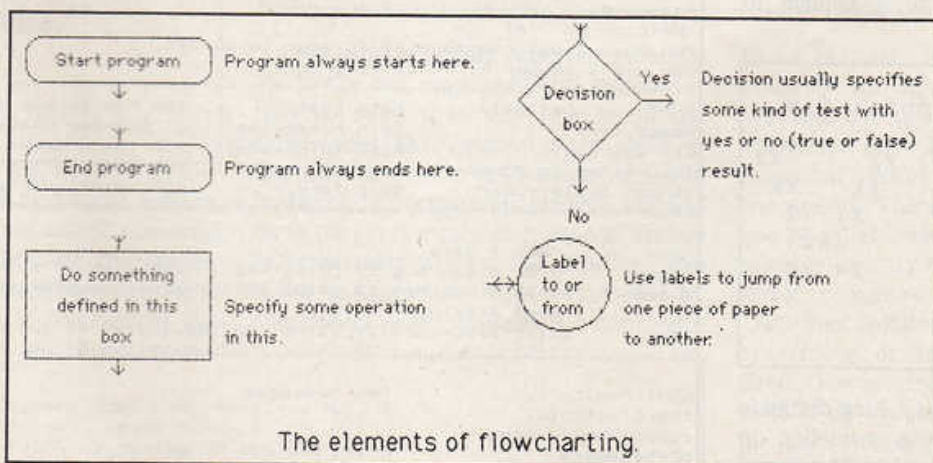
Start program

Program always starts here.

End program

Program always ends here.

Do something defined in this box

Specify some operation in this.

Decision box

Yes

No

Decision usually specifies some kind of test with yes or no (true or false) result.

Label to or from

Use labels to jump from one piece of paper to another.

The elements of flowcharting.